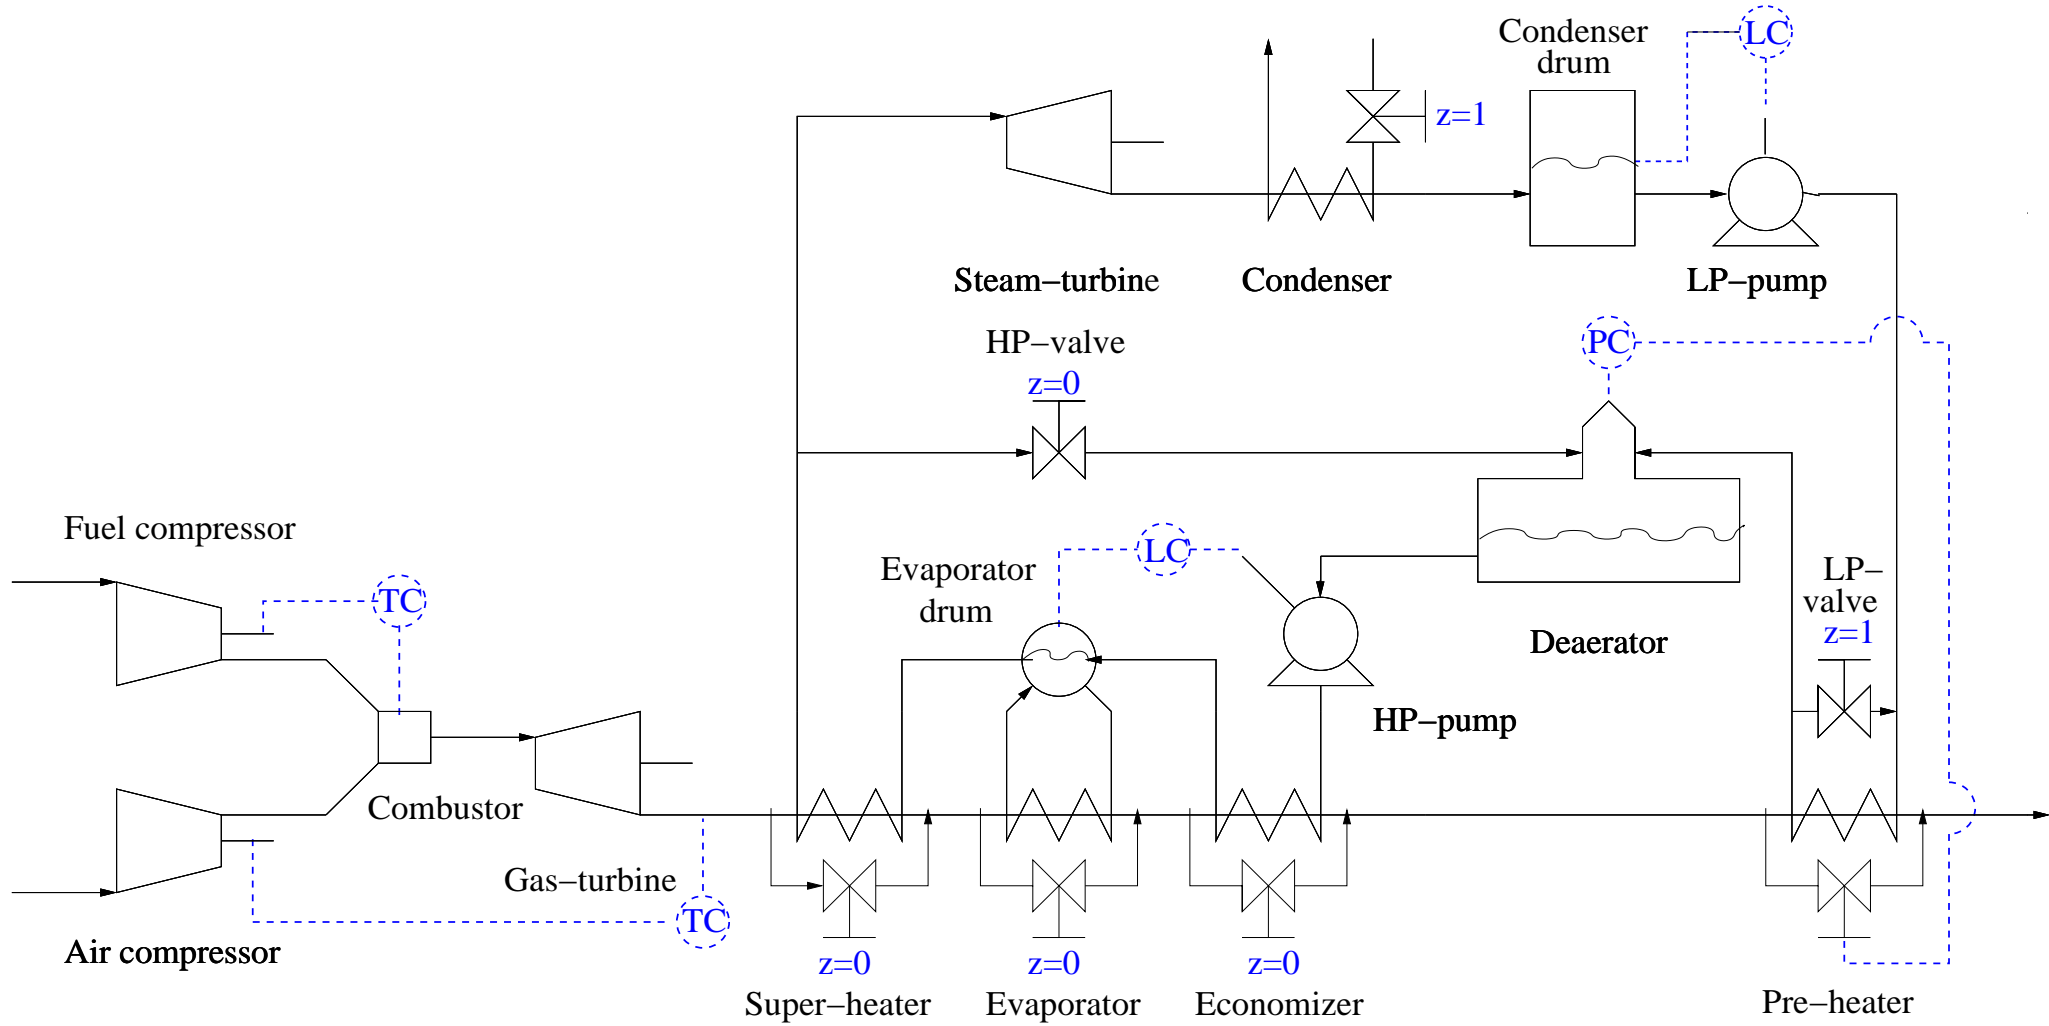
Condenser drum

LC

z=1

Steam−turbine

Condenser

LP−pump

HP−valve

z=0

PC

Fuel compressor

TC

Evaporator drum

LC

LP− valve

z=1

Deaerator

HP−pump

Combustor

Gas−turbine

TC

Air compressor

z=0

z=0

z=0

Super−heater

Evaporator

Economizer

Pre−heater